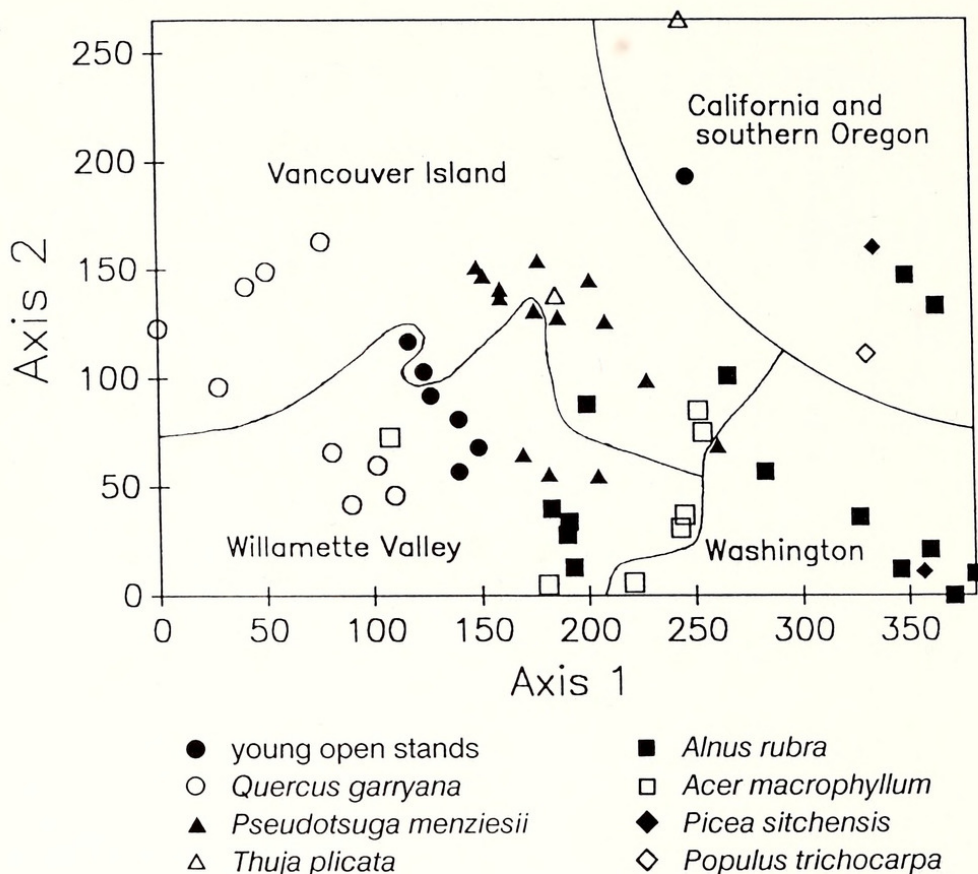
250
200
150
100
50
0
Axis 2

California and southern Oregon
Vancouver Island
Willamette Valley
Washington

0 50 100 150 200 250 300 350
Axis 1

● young open stands
○ *Quercus garryana*
▲ *Pseudotsuga menziesii*
△ *Thuja plicata*
■ *Alnus rubra*
□ *Acer macrophyllum*
◆ *Picea sitchensis*
◇ *Populus trichocarpa*